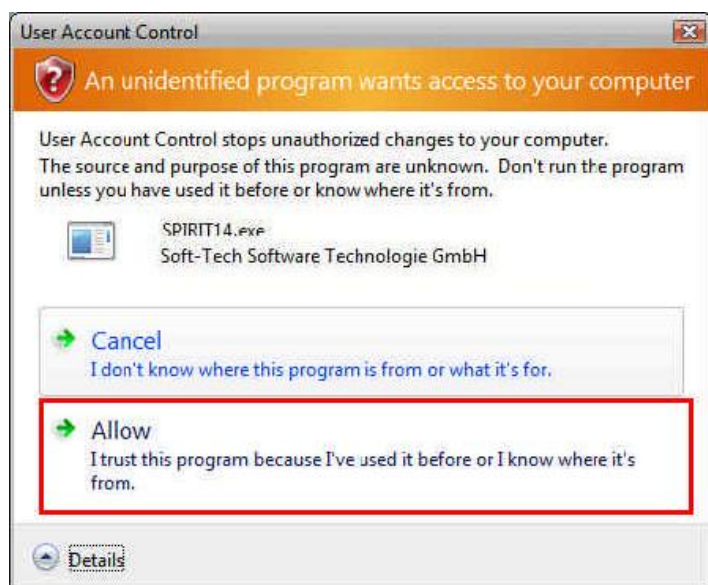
User Account Control

An unidentified program wants access to your computer

User Account Control stops unauthorized changes to your computer.
The source and purpose of this program are unknown. Don't run the program unless you have used it before or know where it's from.

SPIRIT14.exe
Soft-Tech Software Technologie GmbH

Cancel
I don't know where this program is from or what it's for.

Allow
I trust this program because I've used it before or I know where it's from.

Details